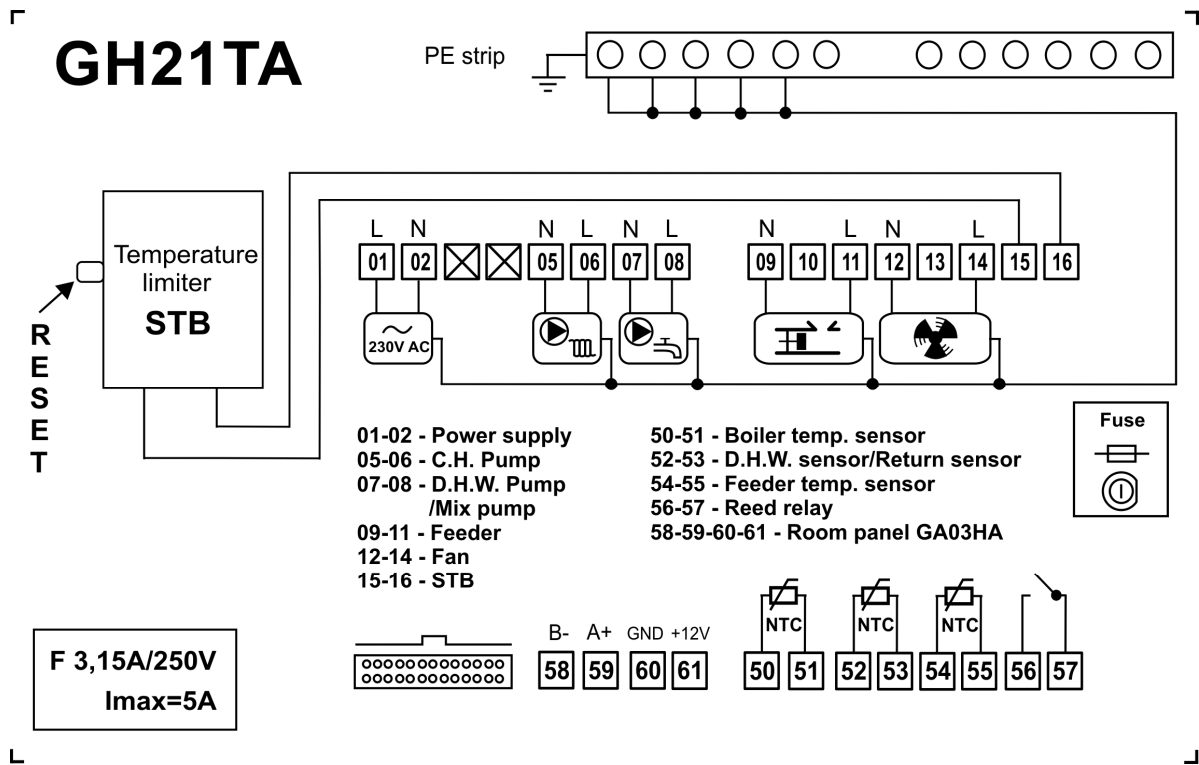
GH21TA

PE strip

Temperature limiter
STB

RESET

L N
01 02
N L N L
05 06 07 08
N L N L
09 10 11 12 13 14 15 16

230V AC

01-02 - Power supply
05-06 - C.H. Pump
07-08 - D.H.W. Pump /Mix pump
09-11 - Feeder
12-14 - Fan
15-16 - STB

50-51 - Boiler temp. sensor
52-53 - D.H.W. sensor/Return sensor
54-55 - Feeder temp. sensor
56-57 - Reed relay
58-59-60-61 - Room panel GA03HA

Fuse

F 3,15A/250V
Imax=5A

B- A+ GND +12V
58 59 60 61

NTC NTC NTC
50 51 52 53 54 55 56 57